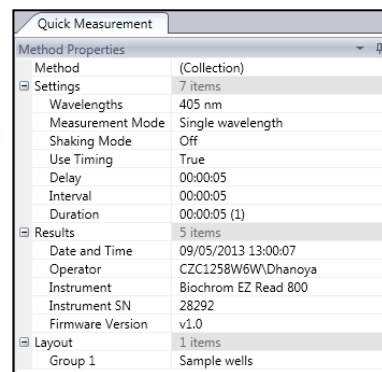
Quick Measurement

Method Properties

| | |
|---|---|
| Method | (Collection) |
| ⊟ Settings | 7 items |
| Wavelengths | 405 nm |
| Measurement Mode | Single wavelength |
| Shaking Mode | Off |
| Use Timing | True |
| Delay | 00:00:05 |
| Interval | 00:00:05 |
| Duration | 00:00:05 (1) |
| ⊟ Results | 5 items |
| Date and Time | 09/05/2013 13:00:07 |
| Operator | CZC1258W6W\Dhanoya |
| Instrument | Biochrom EZ Read 800 |
| Instrument SN | 28292 |
| Firmware Version | v1.0 |
| ⊟ Layout | 1 items |
| Group 1 | Sample wells |